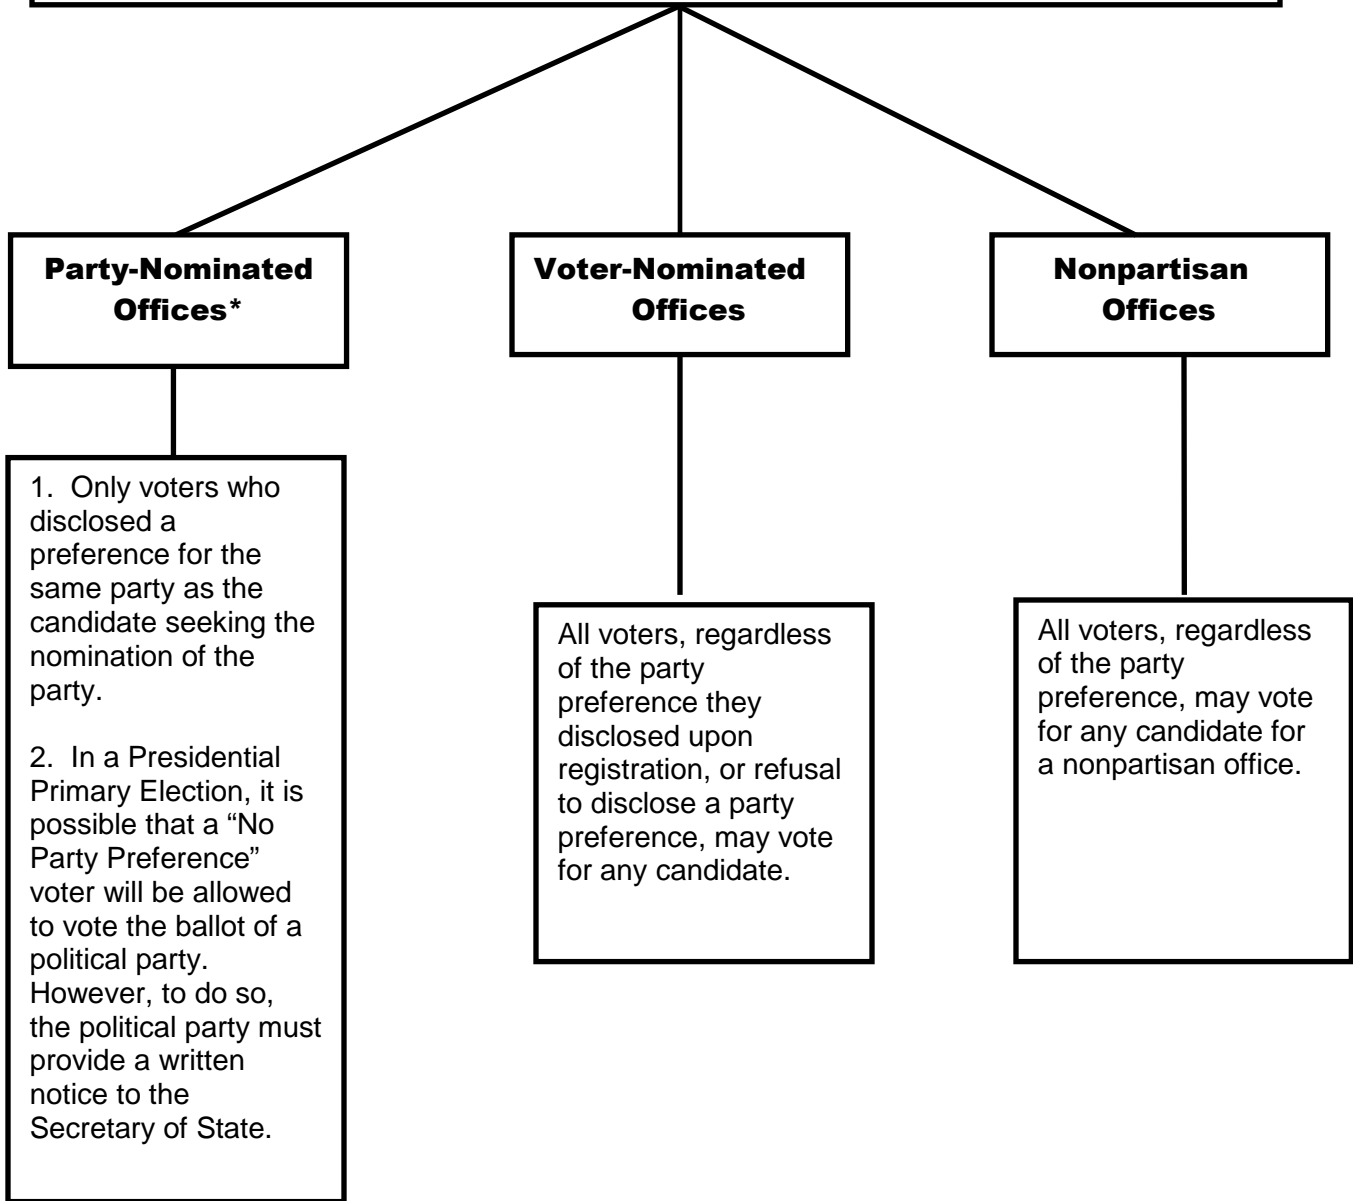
Party-Nominated Offices*

1. Only voters who disclosed a preference for the same party as the candidate seeking the nomination of the party.

2. In a Presidential Primary Election, it is possible that a “No Party Preference” voter will be allowed to vote the ballot of a political party. However, to do so, the political party must provide a written notice to the Secretary of State.

Voter-Nominated Offices

All voters, regardless of the party preference they disclosed upon registration, or refusal to disclose a party preference, may vote for any candidate.

Nonpartisan Offices

All voters, regardless of the party preference, may vote for any candidate for a nonpartisan office.